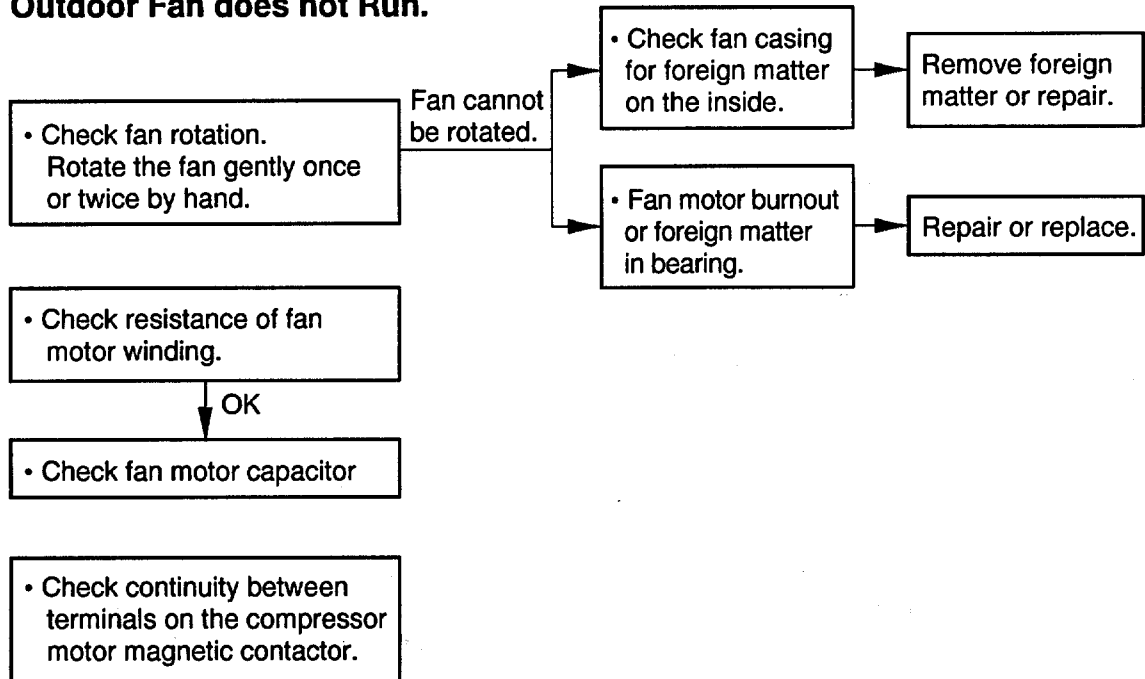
Outdoor Fan does not Run.

• Check fan rotation. Rotate the fan gently once or twice by hand.

Fan cannot be rotated.

• Check fan casing for foreign matter on the inside.

Remove foreign matter or repair.

• Fan motor burnout or foreign matter in bearing.

Repair or replace.

• Check resistance of fan motor winding.

OK

• Check fan motor capacitor

• Check continuity between terminals on the compressor motor magnetic contactor.